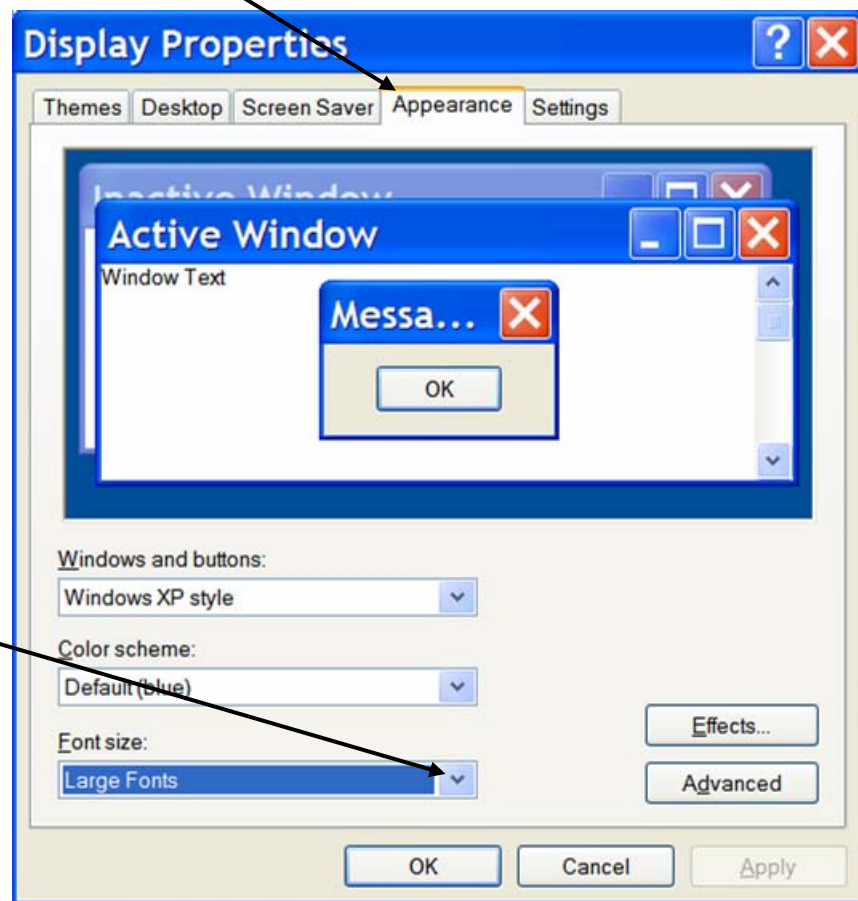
Display Properties

Themes
Desktop
Screen Saver
Appearance
Settings

Inactive Window

Active Window

Window Text

Messa...

OK

Windows and buttons:

Windows XP style

Color scheme:

Default (blue)

Font size:

Large Fonts

Effects...

Advanced

OK
Cancel
Apply